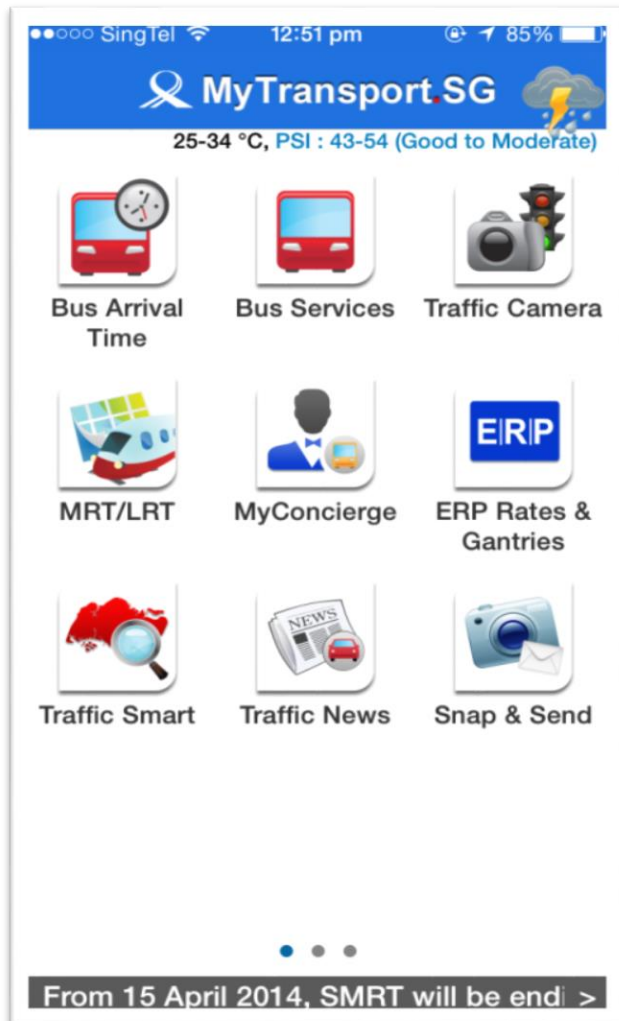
●●○○○ SingTel 12:51 pm 85%

MyTransport.SG

25-34 °C, PSI : 43-54 (Good to Moderate)

Bus Arrival Time

Bus Services

Traffic Camera

MRT/LRT

MyConcierge

ERP

ERP Rates & Gantries

Traffic Smart

NEWS

Traffic News

Snap & Send

From 15 April 2014, SMRT will be endi >